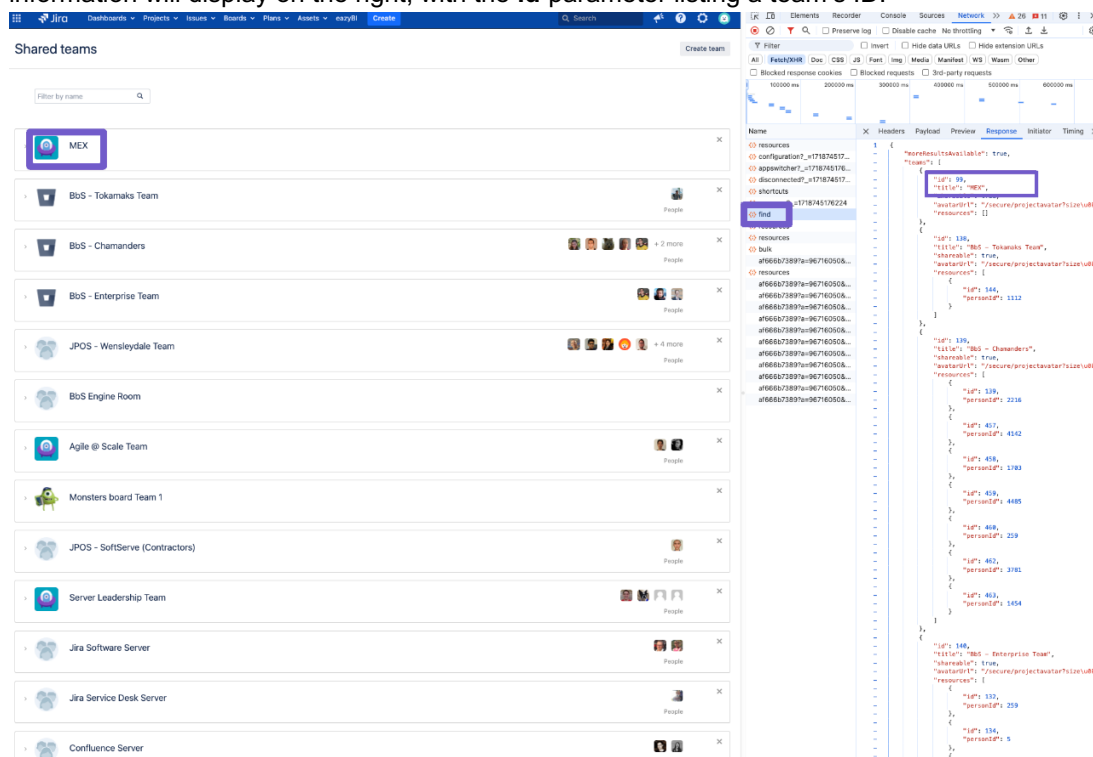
information will display on the right, with the id parameter listing a team's ID.

Jira Dashboards Projects Issues Boards Plans Assets eazyBI Create Search

Shared teams

Create team

Filter by name

MEX

BbS - Tokamaks Team
People

BbS - Chamanders
+ 2 more
People

BbS - Enterprise Team
People

JPOS - Wensleydale Team
+ 4 more
People

BbS Engine Room

Agile @ Scale Team
People

Monsters board Team 1

JPOS - SoftServe (Contractors)
People

Server Leadership Team
People

Jira Software Server
People

Jira Service Desk Server
People

Confluence Server

Elements Recorder Console Sources Network » 26 11

Preserve log Disable cache No throttling

Filter Invert Hide data URLs Hide extension URLs

All Fetch/XHR Doc CSS JS Font Img Media Manifest WS Wasm Other

Blocked response cookies Blocked requests 3rd-party requests

100000 ms 200000 ms 300000 ms 400000 ms 500000 ms 600000 ms

Name Headers Payload Preview Response Initiator Timing

resources
configuration?_=171874517...
appswitcher?_=1718745176...
disconnected?_=171874517...
shortcuts
=1718745176224
find
resources
bulk
af666b7389?a=96716050&...
resources
af666b7389?a=96716050&...
af666b7389?a=96716050&...
af666b7389?a=96716050&...
af666b7389?a=96716050&...
af666b7389?a=96716050&...
af666b7389?a=96716050&...
af666b7389?a=96716050&...
af666b7389?a=96716050&...
af666b7389?a=96716050&...
af666b7389?a=96716050&...
af666b7389?a=96716050&...

1 {
"moreResultsAvailable": true,
"teams": [
{
"id": 99,
"title": "MEX",
"avatarUrl": "/secure/projectavatar?size\u0
"resources": []
},
{
"id": 138,
"title": "BbS - Tokamaks Team",
"shareable": true,
"avatarUrl": "/secure/projectavatar?size\u0
"resources": [
{
"id": 144,
"personId": 1112
}
]
},
{
"id": 139,
"title": "BbS - Chamanders",
"shareable": true,
"avatarUrl": "/secure/projectavatar?size\u0
"resources": [
{
"id": 139,
"personId": 2216
},
{
"id": 457,
"personId": 4142
},
{
"id": 458,
"personId": 1703
},
{
"id": 459,
"personId": 4405
},
{
"id": 460,
"personId": 259
},
{
"id": 462,
"personId": 3701
},
{
"id": 463,
"personId": 1454
}
]
},
{
"id": 140,
"title": "BbS - Enterprise Team",
"shareable": true,
"avatarUrl": "/secure/projectavatar?size\u0
"resources": [
{
"id": 132,
"personId": 259
},
{
"id": 134,
"personId": 5
},